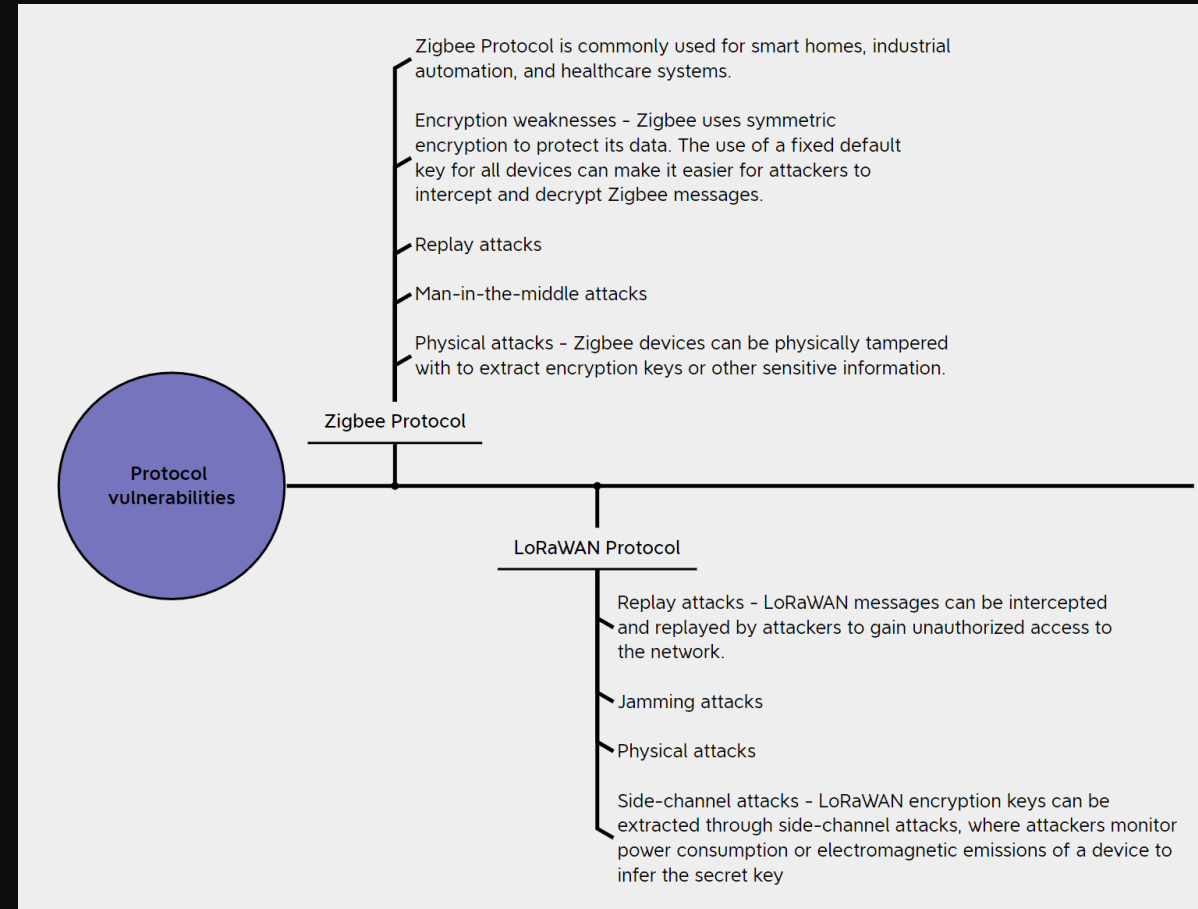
Protocol vulnerabilities

Zigbee Protocol

Zigbee Protocol is commonly used for smart homes, industrial automation, and healthcare systems.

Encryption weaknesses - Zigbee uses symmetric encryption to protect its data. The use of a fixed default key for all devices can make it easier for attackers to intercept and decrypt Zigbee messages.

Replay attacks

Man-in-the-middle attacks

Physical attacks - Zigbee devices can be physically tampered with to extract encryption keys or other sensitive information.

LoRaWAN Protocol

Replay attacks - LoRaWAN messages can be intercepted and replayed by attackers to gain unauthorized access to the network.

Jamming attacks

Physical attacks

Side-channel attacks - LoRaWAN encryption keys can be extracted through side-channel attacks, where attackers monitor power consumption or electromagnetic emissions of a device to infer the secret key